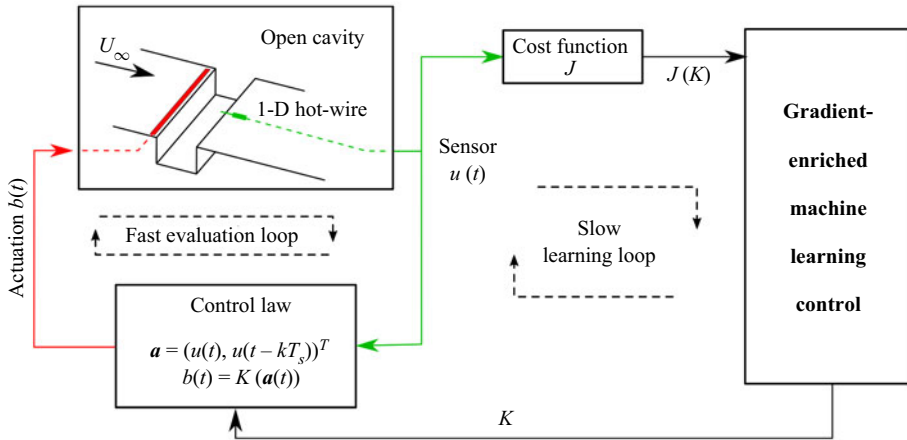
$U_\infty$

Open cavity

1-D hot-wire

Cost function
$J$

$J(K)$

Gradient-enriched machine learning control

Sensor
$u(t)$

Actuation $b(t)$

Fast evaluation loop

Slow learning loop

Control law
$\boldsymbol{a} = (u(t), u(t - kT_s))^T$
$b(t) = K(\boldsymbol{a}(t))$

$K$